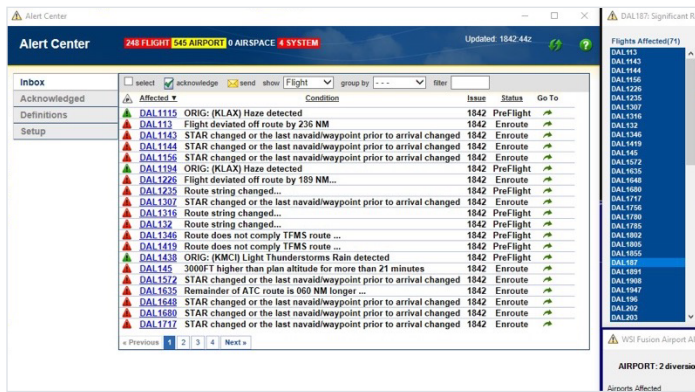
Alert Center

Alert Center 248 FLIGHT 545 AIRPORT 0 AIRSPACE 4 SYSTEM

Updated: 1842:44z

Inbox
Acknowledged
Definitions
Setup

select acknowledge send show Flight group by - - - filter

| Affected | Condition | Issue | Status | Go To |
|---|---|---|---|---|
| DAL1115 | ORIG: (KLAX) Haze detected | 1842 | PreFlight | |
| DAL113 | Flight deviated off route by 236 NM | 1842 | Enroute | |
| DAL1143 | STAR changed or the last navaid/waypoint prior to arrival changed | 1842 | Enroute | |
| DAL1144 | STAR changed or the last navaid/waypoint prior to arrival changed | 1842 | Enroute | |
| DAL1156 | STAR changed or the last navaid/waypoint prior to arrival changed | 1842 | Enroute | |
| DAL1194 | ORIG: (KLAX) Haze detected | 1842 | PreFlight | |
| DAL1226 | Flight deviated off route by 189 NM... | 1842 | Enroute | |
| DAL1235 | Route string changed... | 1842 | PreFlight | |
| DAL1307 | STAR changed or the last navaid/waypoint prior to arrival changed | 1842 | Enroute | |
| DAL1316 | Route string changed... | 1842 | PreFlight | |
| DAL132 | Route string changed... | 1842 | PreFlight | |
| DAL1346 | Route does not comply TFMS route ... | 1842 | PreFlight | |
| DAL1419 | Route does not comply TFMS route ... | 1842 | PreFlight | |
| DAL1438 | ORIG: (KMCI) Light Thunderstorms Rain detected | 1842 | PreFlight | |
| DAL145 | 3000FT higher than plan altitude for more than 21 minutes | 1842 | Enroute | |
| DAL1572 | STAR changed or the last navaid/waypoint prior to arrival changed | 1842 | Enroute | |
| DAL1635 | Remainder of ATC route is 060 NM longer ... | 1842 | Enroute | |
| DAL1648 | STAR changed or the last navaid/waypoint prior to arrival changed | 1842 | Enroute | |
| DAL1680 | STAR changed or the last navaid/waypoint prior to arrival changed | 1842 | Enroute | |
| DAL1717 | STAR changed or the last navaid/waypoint prior to arrival changed | 1842 | Enroute | |

« Previous 1 2 3 4 Next »

DAL187: Significant R

Flights Affected(71)
DAL113
DAL1143
DAL1144
DAL1156
DAL1226
DAL1235
DAL1307
DAL1316
DAL132
DAL1346
DAL1419
DAL145
DAL1572
DAL1635
DAL1648
DAL1680
DAL1717
DAL1756
DAL1780
DAL1785
DAL1802
DAL1805
DAL1855
DAL187
DAL1891
DAL1908
DAL1947
DAL196
DAL202
DAL203

WSI Fusion Airport Al

AIRPORT: 2 diversio

Airports Affected